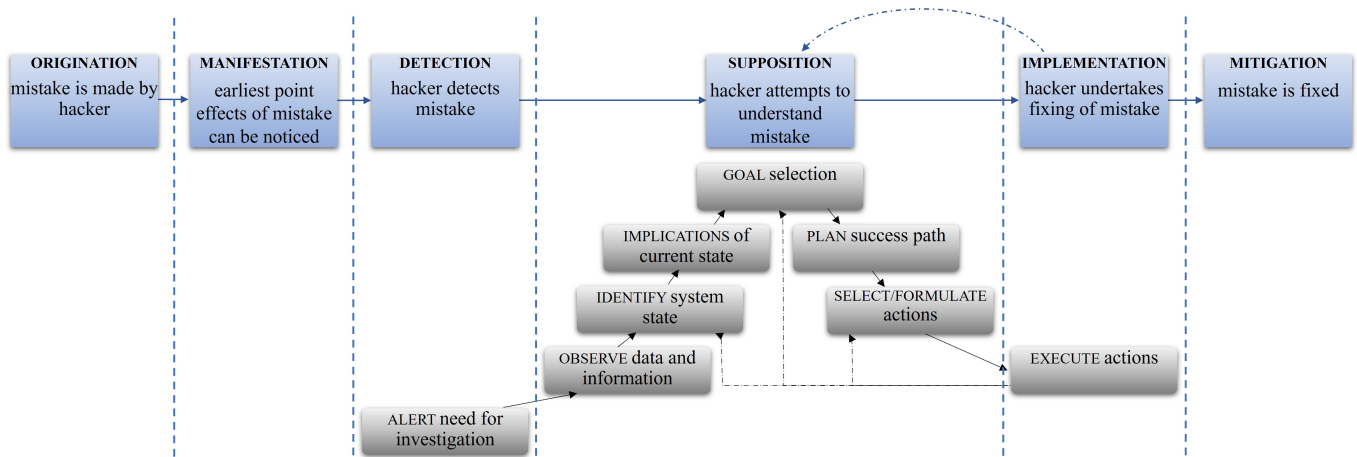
ORIGINATION
mistake is made by hacker

MANIFESTATION
earliest point effects of mistake can be noticed

DETECTION
hacker detects mistake

SUPPOSITION
hacker attempts to understand mistake

IMPLEMENTATION
hacker undertakes fixing of mistake

MITIGATION
mistake is fixed

GOAL selection

IMPLICATIONS of current state

PLAN success path

IDENTIFY system state

SELECT/FORMULATE actions

OBSERVE data and information

EXECUTE actions

ALERT need for investigation